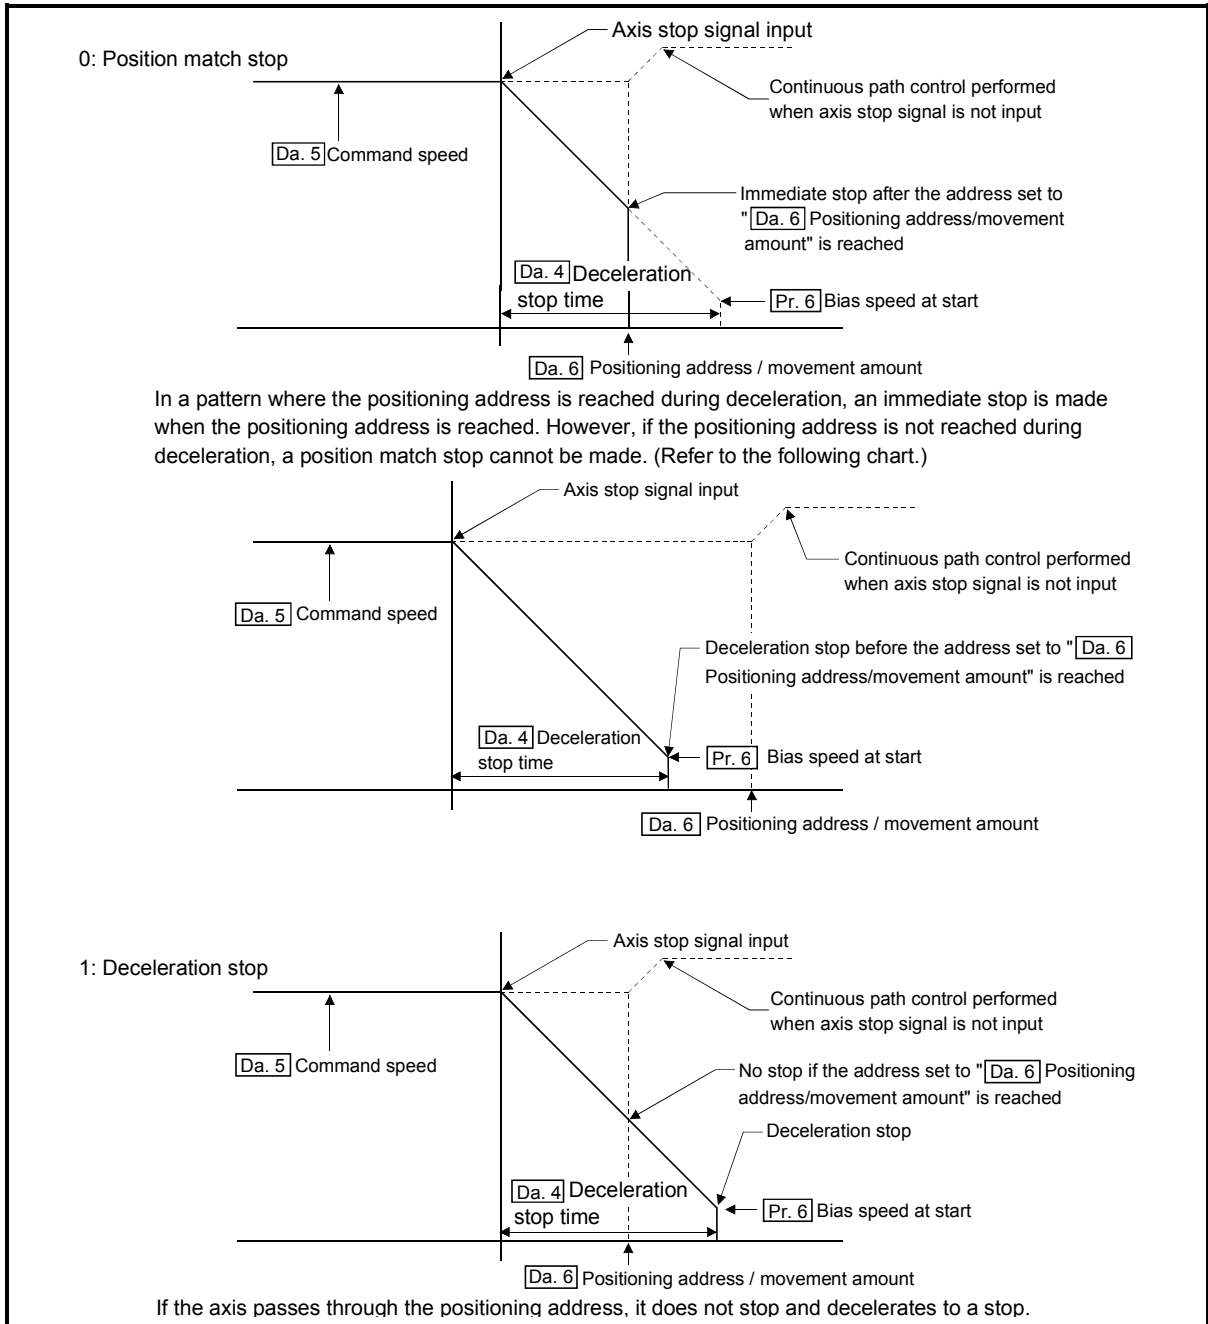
0: Position match stop

Axis stop signal input

Continuous path control performed when axis stop signal is not input

Da. 5 Command speed

Immediate stop after the address set to "Da. 6 Positioning address/movement amount" is reached

Da. 4 Deceleration stop time

Pr. 6 Bias speed at start

Da. 6 Positioning address / movement amount

In a pattern where the positioning address is reached during deceleration, an immediate stop is made when the positioning address is reached. However, if the positioning address is not reached during deceleration, a position match stop cannot be made. (Refer to the following chart.)

Axis stop signal input

Continuous path control performed when axis stop signal is not input

Da. 5 Command speed

Deceleration stop before the address set to "Da. 6 Positioning address/movement amount" is reached

Da. 4 Deceleration stop time

Pr. 6 Bias speed at start

Da. 6 Positioning address / movement amount

1: Deceleration stop

Axis stop signal input

Continuous path control performed when axis stop signal is not input

Da. 5 Command speed

No stop if the address set to "Da. 6 Positioning address/movement amount" is reached

Deceleration stop

Da. 4 Deceleration stop time

Pr. 6 Bias speed at start

Da. 6 Positioning address / movement amount

If the axis passes through the positioning address, it does not stop and decelerates to a stop.